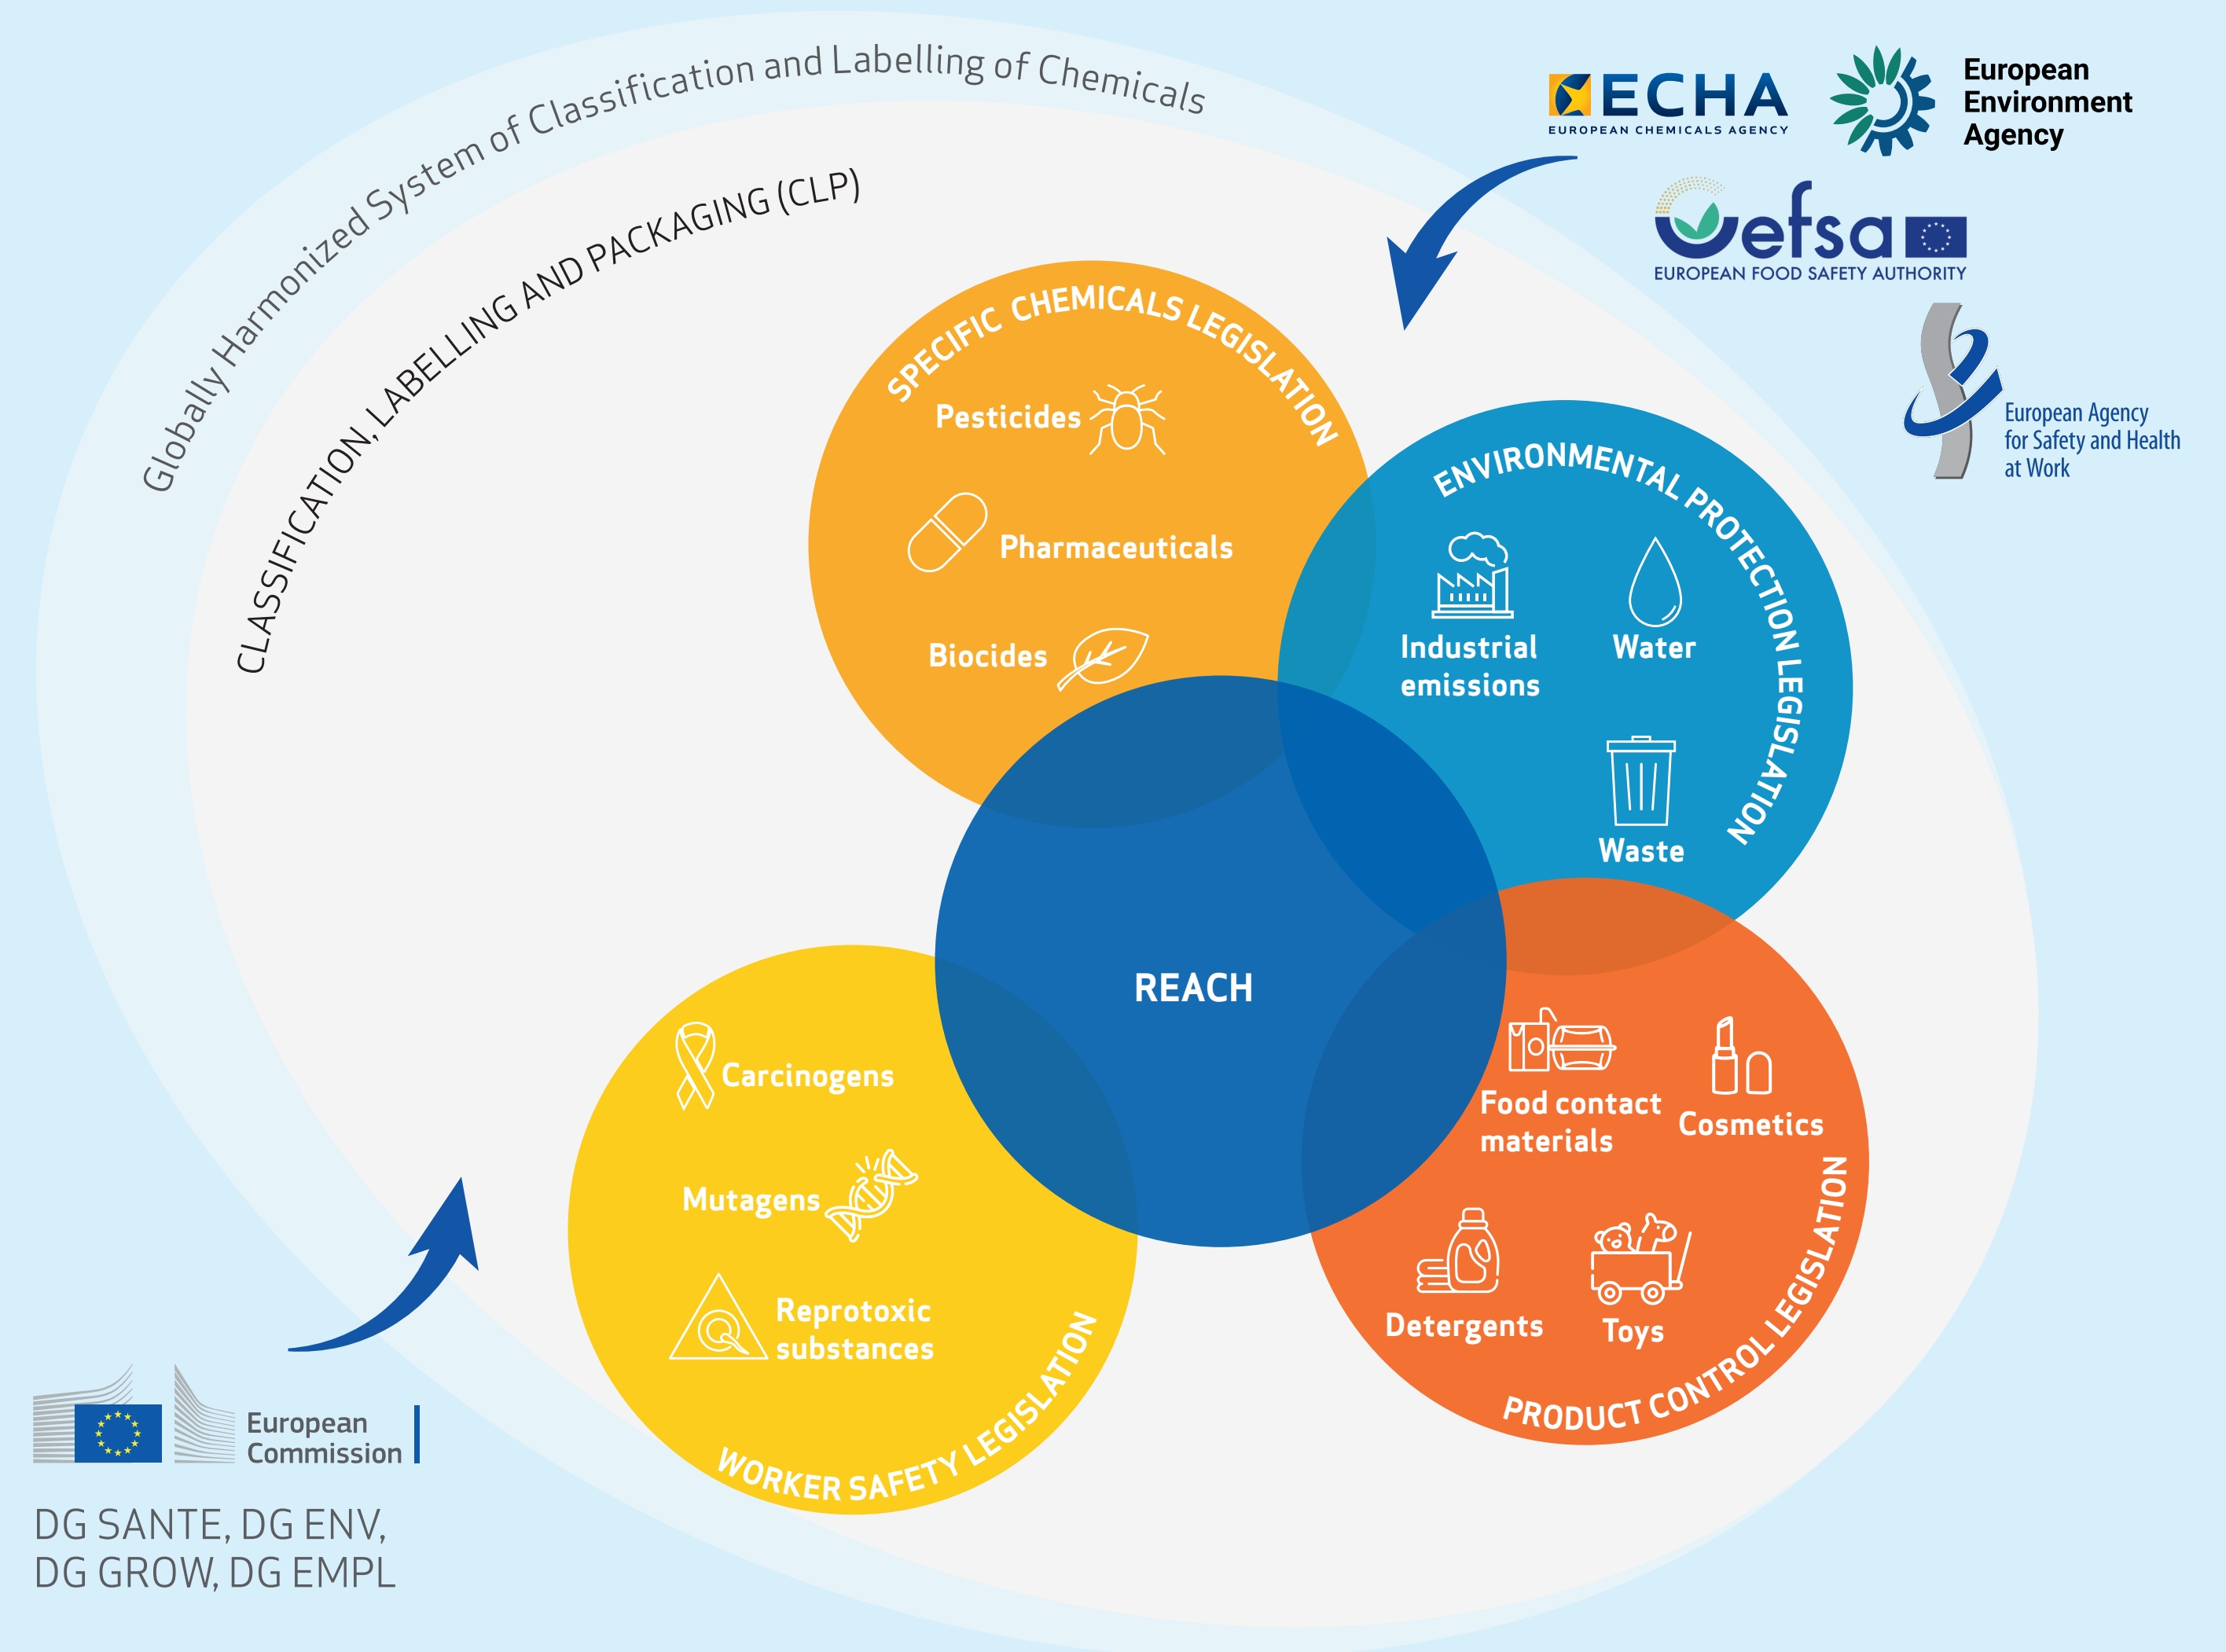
Globally Harmonized System of Classification and Labelling of Chemicals

CLASSIFICATION, LABELLING AND PACKAGING (CLP)

ECHA
EUROPEAN CHEMICALS AGENCY

European Environment Agency

efsa
EUROPEAN FOOD SAFETY AUTHORITY

European Agency for Safety and Health at Work

SPECIFIC CHEMICALS LEGISLATION
Pesticides
Pharmaceuticals
Biocides

ENVIRONMENTAL PROTECTION LEGISLATION
Industrial emissions
Water
Waste

REACH

Carcinogens
Mutagens
Reprotoxic substances
WORKER SAFETY LEGISLATION

Food contact materials
Cosmetics
Detergents
Toys
PRODUCT CONTROL LEGISLATION

European Commission

DG SANTE, DG ENV,
DG GROW, DG EMPL